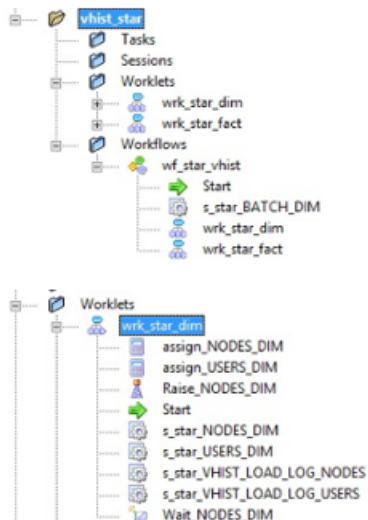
vhist_star
Tasks
Sessions
Worklets
wrk_star_dim
wrk_star_fact
Workflows
wf_star_vhist
Start
s_star_BATCH_DIM
wrk_star_dim
wrk_star_fact

Worklets
wrk_star_dim
assign_NODES_DIM
assign_USERS_DIM
Raise_NODES_DIM
Start
s_star_NODES_DIM
s_star_USERS_DIM
s_star_VHIST_LOAD_LOG_NODES
s_star_VHIST_LOAD_LOG_USERS
Wait_NODES_DIM